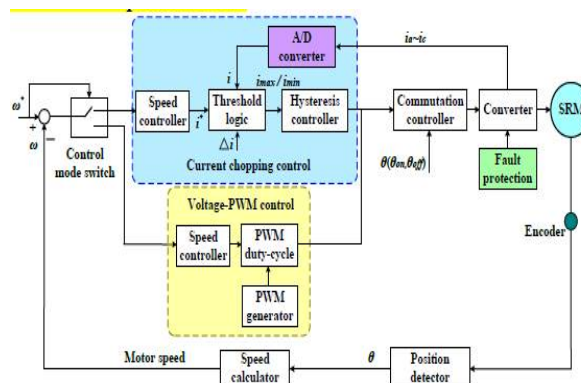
A/D converter

$i_a \sim i_c$

$\omega^*$

+

−

$\omega$

Control mode switch

Speed controller

$i^*$

$i$

Threshold logic

$\Delta i$

$i_{max} / i_{min}$

Hysteresis controller

Current chopping control

Commutation controller

$\theta(\theta_{on}, \theta_{off})$

Converter

SRM

Fault protection

Voltage-PWM control

Speed controller

PWM duty-cycle

PWM generator

Encoder

Motor speed

Speed calculator

$\theta$

Position detector